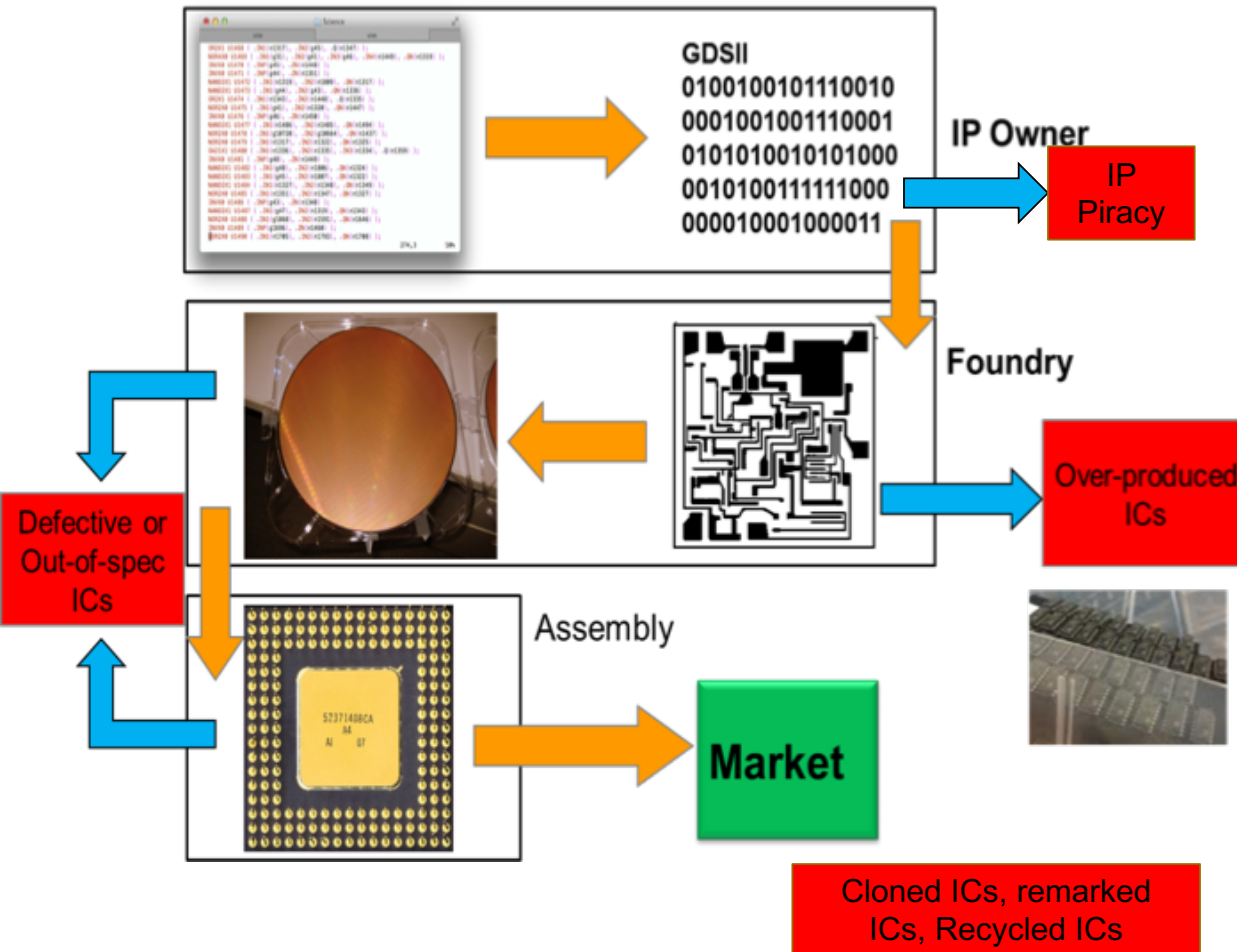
GDSII
0100100101110010
0001001001110001
0101010010101000
0010100111111000
000010001000011

IP Owner

IP Piracy

Foundry

Over-produced ICs

Defective or Out-of-spec ICs

Assembly

Market

Cloned ICs, remarked ICs, Recycled ICs